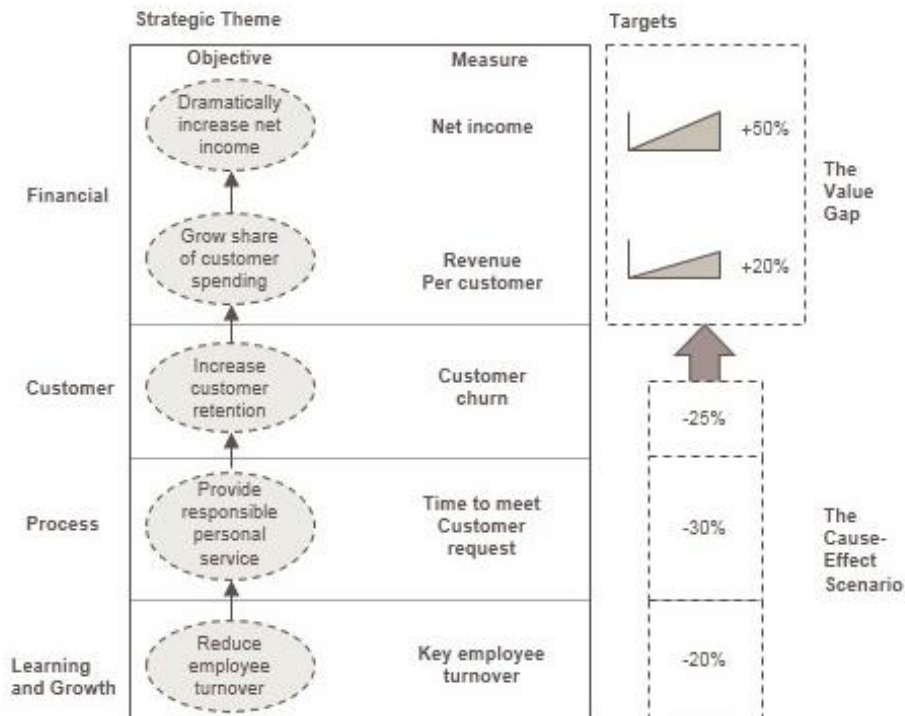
Strategic Theme

Targets

| | Objective | Measure | Targets |
|---|---|---|---|
| Financial | Dramatically increase net income | Net income | +50% |
| | Grow share of customer spending | Revenue Per customer | +20% |
| Customer | Increase customer retention | Customer churn | -25% |
| Process | Provide responsible personal service | Time to meet Customer request | -30% |
| Learning and Growth | Reduce employee turnover | Key employee turnover | -20% |

The Value Gap

The Cause-Effect Scenario